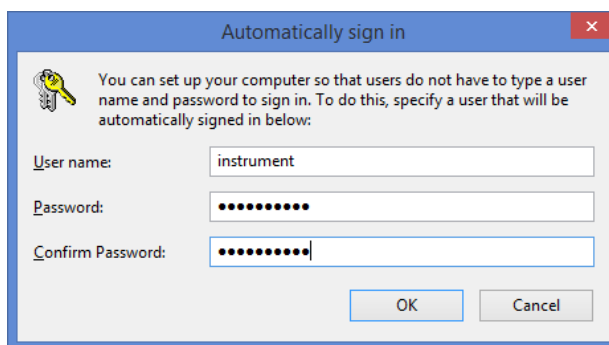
Automatically sign in

You can set up your computer so that users do not have to type a user name and password to sign in. To do this, specify a user that will be automatically signed in below:

User name: instrument

Password: ••••••••••

Confirm Password: ••••••••••

OK Cancel